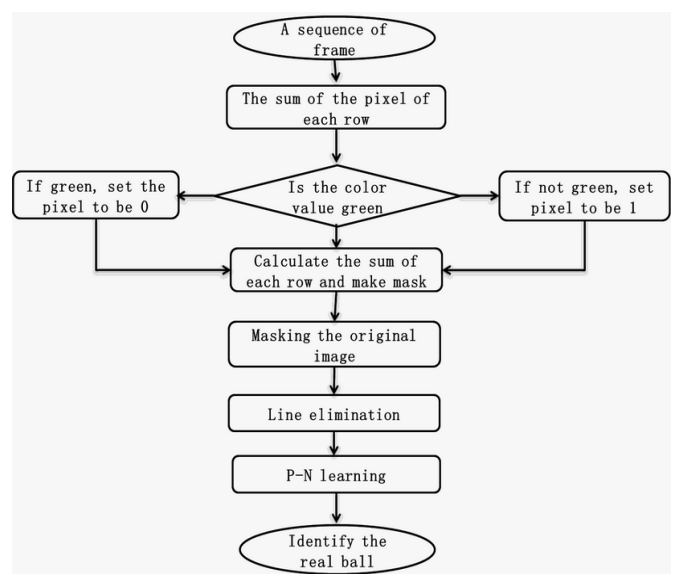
A sequence of frame

The sum of the pixel of each row

Is the color value green

If green, set the pixel to be 0

If not green, set pixel to be 1

Calculate the sum of each row and make mask

Masking the original image

Line elimination

P-N learning

Identify the real ball